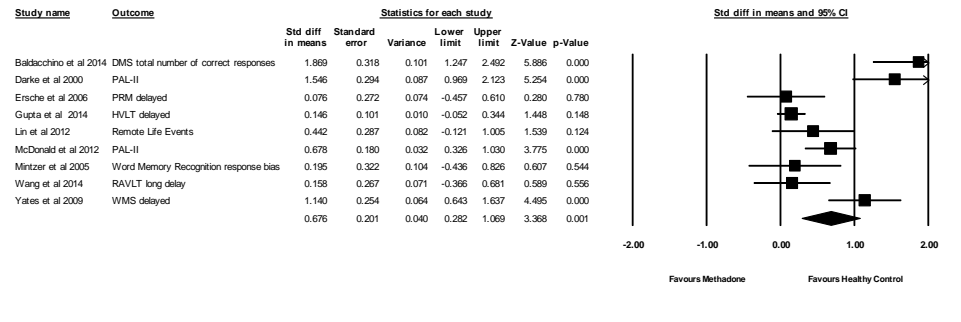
| Study name | Outcome | Std diff in means | Standard error | Variance | Lower limit | Upper limit | Z-Value | p-Value |
|---|---|---|---|---|---|---|---|---|
| Baldacchino et al 2014 | DMS total number of correct responses | 1.869 | 0.318 | 0.101 | 1.247 | 2.492 | 5.886 | 0.000 |
| Darke et al 2000 | PAL-II | 1.546 | 0.294 | 0.087 | 0.969 | 2.123 | 5.254 | 0.000 |
| Ersche et al 2006 | PRM delayed | 0.076 | 0.272 | 0.074 | -0.457 | 0.610 | 0.280 | 0.780 |
| Gupta et al 2014 | HVLT delayed | 0.146 | 0.101 | 0.010 | -0.052 | 0.344 | 1.448 | 0.148 |
| Lin et al 2012 | Remote Life Events | 0.442 | 0.287 | 0.082 | -0.121 | 1.005 | 1.539 | 0.124 |
| McDonald et al 2012 | PAL-II | 0.678 | 0.180 | 0.032 | 0.326 | 1.030 | 3.775 | 0.000 |
| Mintzer et al 2005 | Word Memory Recognition response bias | 0.195 | 0.322 | 0.104 | -0.436 | 0.826 | 0.607 | 0.544 |
| Wang et al 2014 | RAVLT long delay | 0.158 | 0.267 | 0.071 | -0.366 | 0.681 | 0.589 | 0.556 |
| Yates et al 2009 | WMS delayed | 1.140 | 0.254 | 0.064 | 0.643 | 1.637 | 4.495 | 0.000 |
| | | 0.676 | 0.201 | 0.040 | 0.282 | 1.069 | 3.368 | 0.001 |

Statistics for each study

Std diff in means and 95% CI

-2.00 -1.00 0.00 1.00 2.00

Favours Methadone Favours Healthy Control